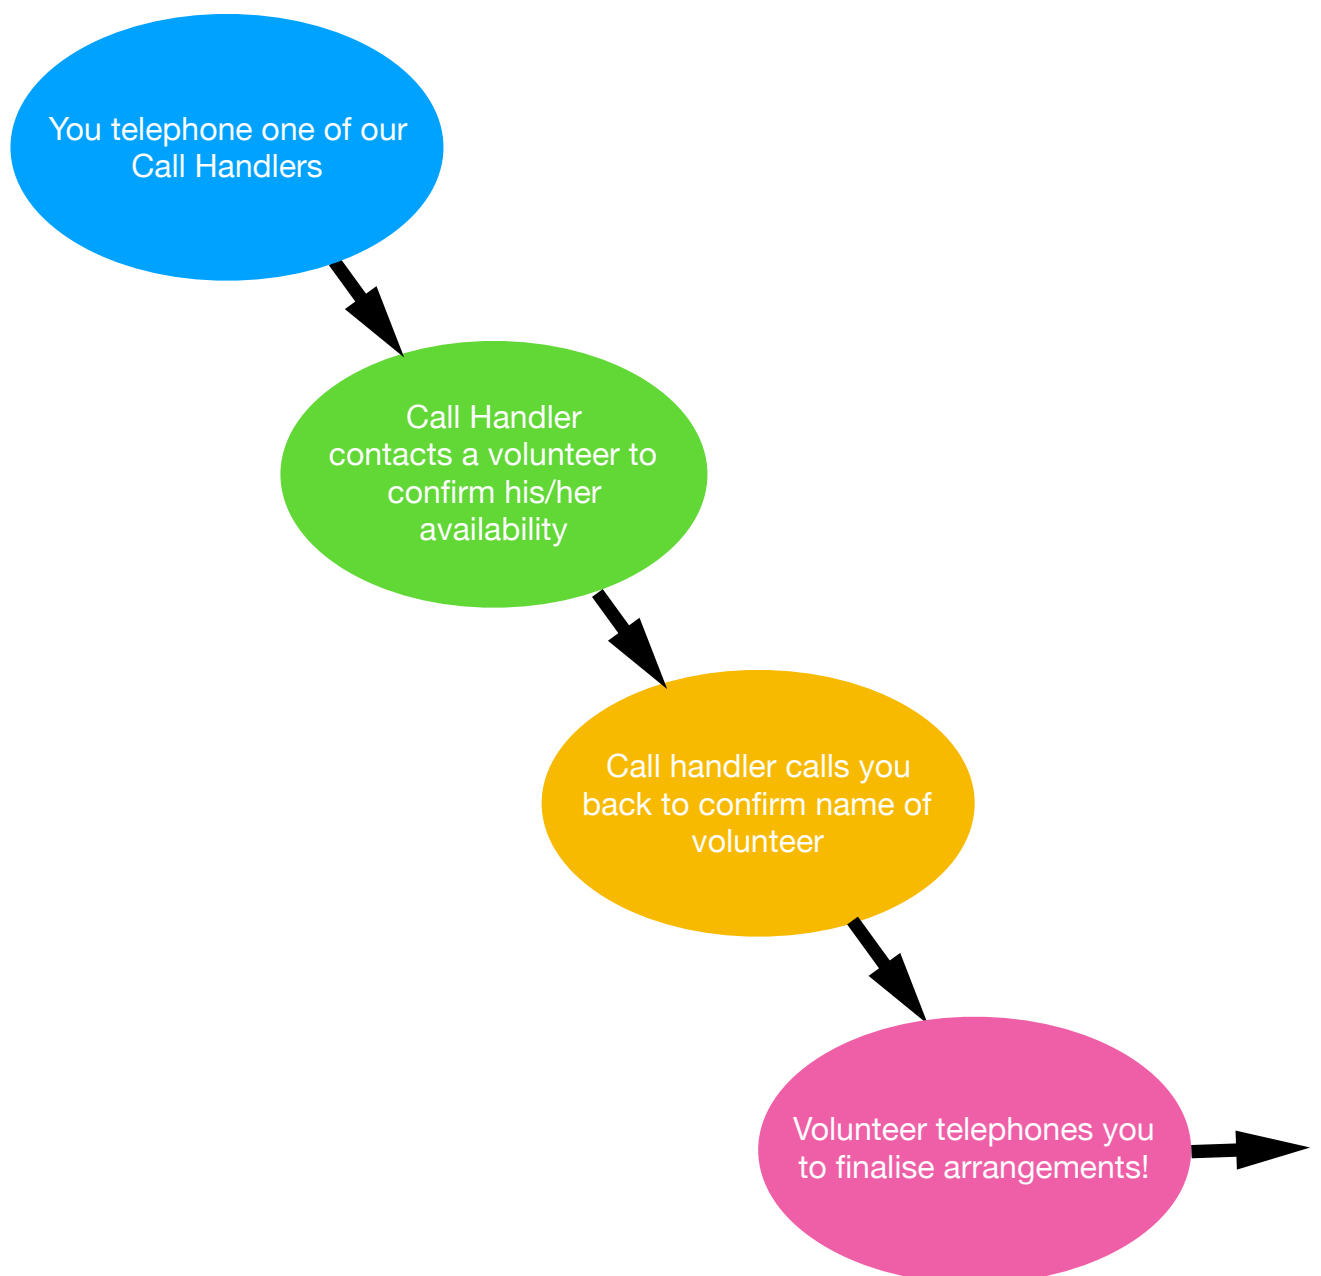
You telephone one of our Call Handlers

Call Handler contacts a volunteer to confirm his/her availability

Call handler calls you back to confirm name of volunteer

Volunteer telephones you to finalise arrangements!